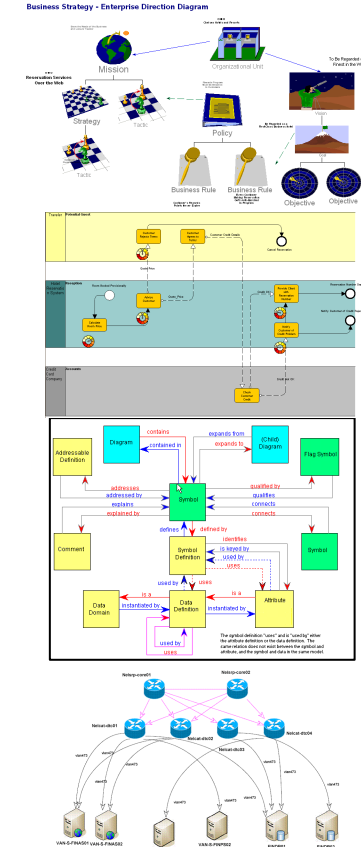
Business Strategy - Enterprise Direction Diagram

Mission

Organizational Unit

To Be Regarded as Finest in the W

Reservation Services Over the Web

Strategy

Tactic

Tactic

Policy

Vision

Goal

Business Rule

Business Rule

Objective

Objective

Traveler

Hotel Reservation System

Credit Card Company

Contains

contained in

expands from

expands to

Addressable Definition

Diagram

(Child) Diagram

Flag Symbol

addresses

addressed by

explains

explained by

Symbol

qualified by

qualifies

connects

connects

Comment

defines

defined by

identifies

is keyed by

used by

uses

Symbol

Symbol Definition

used by

uses

Data Domain

is a

instantiated by

Data Definition

is a

instantiated by

Attribute

used by

uses

The symbol definition "uses" and is "used by" either the attribute definition or the data definition. The same relation does not exist between the symbol and attribute, and the symbol and data in the same model.

Netarp-core01

Netarp-core02

Netcat-dist01

Netcat-dist02

Netcat-dist03

Netcat-dist04

VAN-S-FINAS01

VAN-S-FINAS02

VAN-S-FINPS02